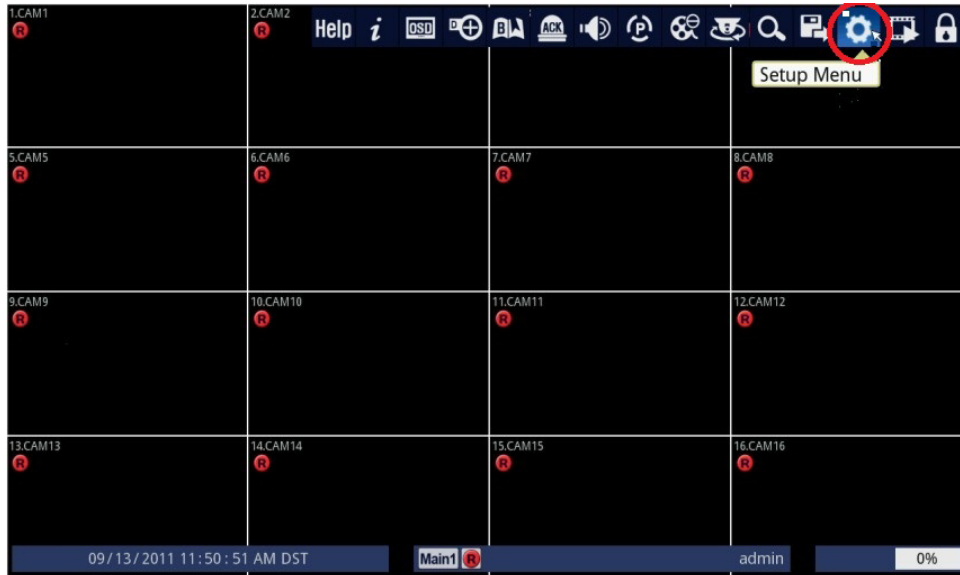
1.CAM1
R

2.CAM2
R

Help i OSD ACK

Setup Menu

5.CAM5
R

6.CAM6
R

7.CAM7
R

8.CAM8
R

9.CAM9
R

10.CAM10
R

11.CAM11
R

12.CAM12
R

13.CAM13
R

14.CAM14
R

15.CAM15
R

16.CAM16
R

09/13/2011 11:50:51 AM DST

Main1 R

admin

0%